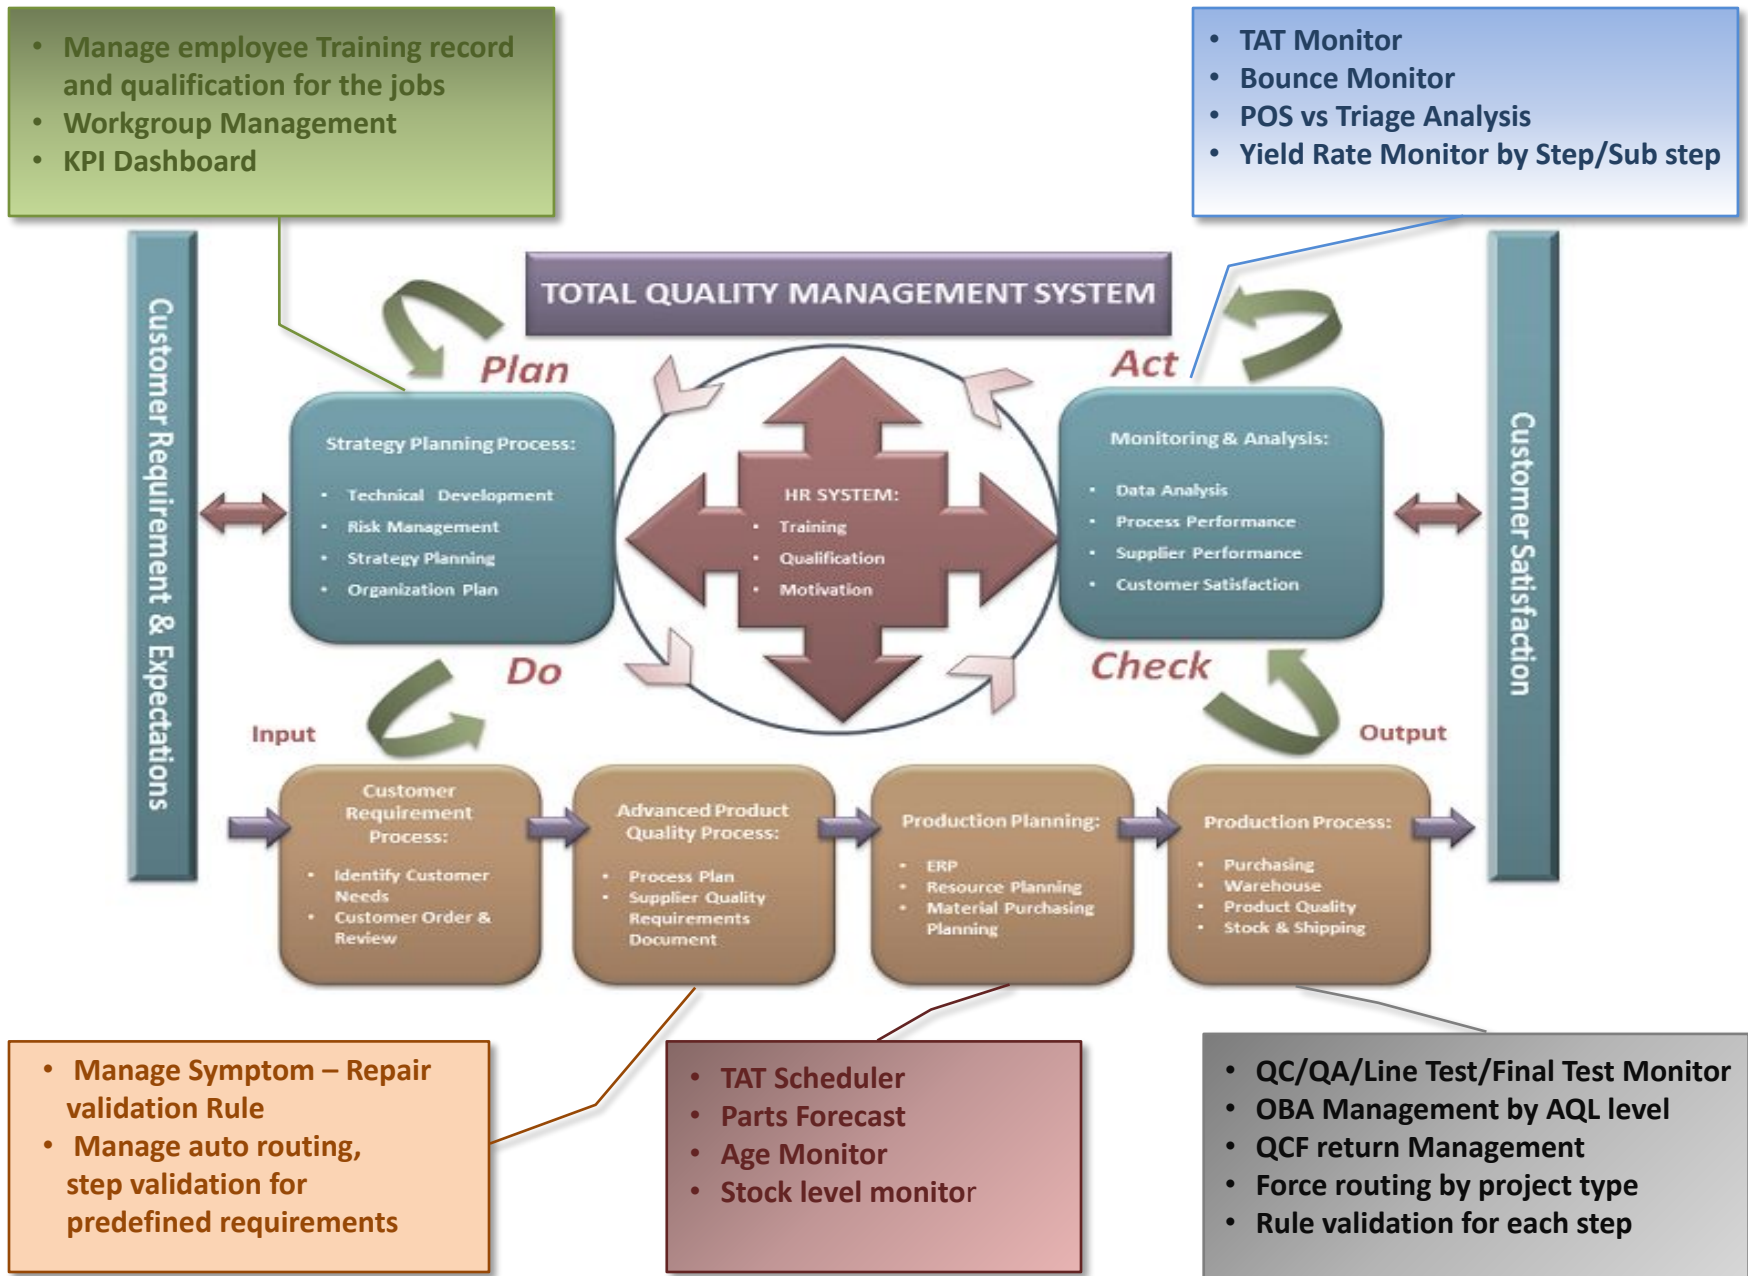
- Manage employee Training record and qualification for the jobs
- Workgroup Management
- KPI Dashboard

- TAT Monitor
- Bounce Monitor
- POS vs Triage Analysis
- Yield Rate Monitor by Step/Sub step

Customer Requirement & Expectations

TOTAL QUALITY MANAGEMENT SYSTEM

Plan

Act

Strategy Planning Process:
- Technical Development
- Risk Management
- Strategy Planning
- Organization Plan

HR SYSTEM:
- Training
- Qualification
- Motivation

Monitoring & Analysis:
- Data Analysis
- Process Performance
- Supplier Performance
- Customer Satisfaction

Customer Satisfaction

Do

Check

Input

Output

Customer Requirement Process:
- Identify Customer Needs
- Customer Order & Review

Advanced Product Quality Process:
- Process Plan
- Supplier Quality Requirements Document

Production Planning:
- ERP
- Resource Planning
- Material Purchasing Planning

Production Process:
- Purchasing
- Warehouse
- Product Quality
- Stock & Shipping

- Manage Symptom – Repair validation Rule
- Manage auto routing, step validation for predefined requirements

- TAT Scheduler
- Parts Forecast
- Age Monitor
- Stock level monitor

- QC/QA/Line Test/Final Test Monitor
- OBA Management by AQL level
- QCF return Management
- Force routing by project type
- Rule validation for each step